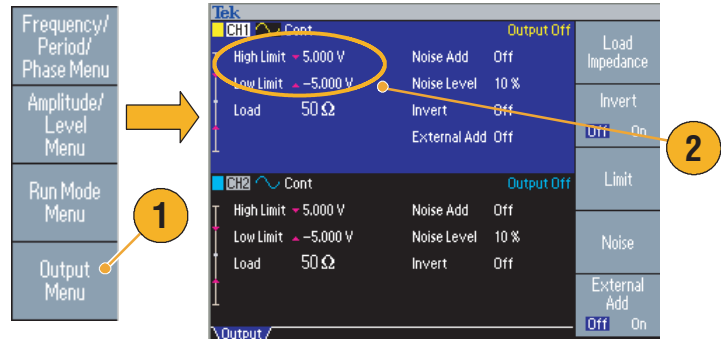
Frequency/ Period/ Phase Menu

Amplitude/ Level Menu

Run Mode Menu

Output Menu

1

Tek

CH1 Cont

Output Off

High Limit 5.000 V

Low Limit −5.000 V

Load 50 Ω

Noise Add Off

Noise Level 10 %

Invert Off

External Add Off

CH2 Cont

Output Off

High Limit 5.000 V

Low Limit −5.000 V

Load 50 Ω

Noise Add Off

Noise Level 10 %

Invert Off

Output

Load Impedance

Invert

Off On

Limit

Noise

External Add

Off On

2